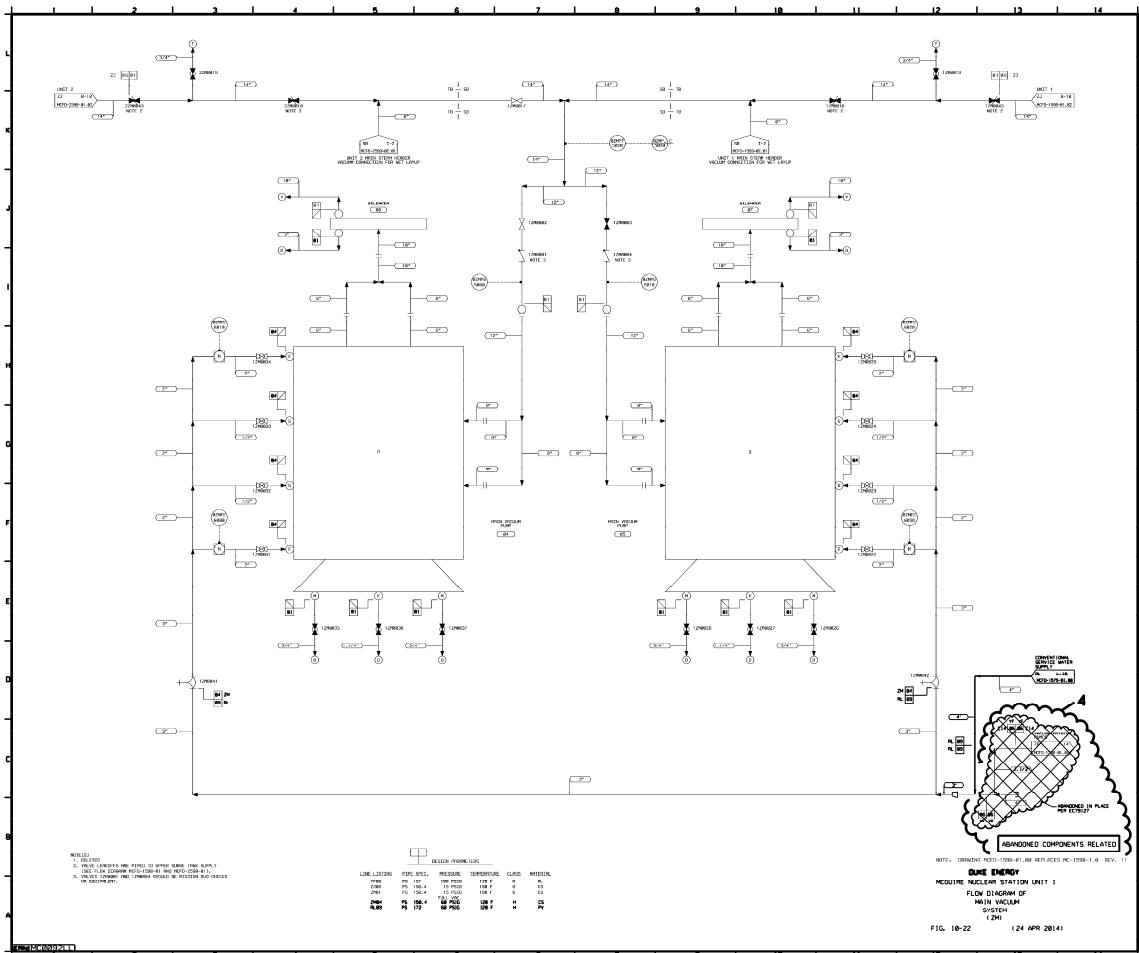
1 2 3 4 5 6 7 8 9 10 11 12 13 14

L K J I H G F E D C B A

UNIT 2
ZJ
MCFD-2580-01.02

UNIT 1
ZJ
MCFD-1580-01.02

2ZMB043 NOTE 2
2ZMB015
2ZMB010 NOTE 2
1ZMB007
1ZMB010 NOTE 2
1ZMB013
1ZMB043 NOTE 2

UNIT 2 MAIN STEAM HEADER VACUUM CONNECTION FOR WET LAYUP
MCFD-2593-02.01

UNIT 1 MAIN STEAM HEADER VACUUM CONNECTION FOR WET LAYUP
MCFD-1593-02.01

1ZMB002
1ZMB001 NOTE 3
1ZMB003
1ZMB004 NOTE 3

A
B

MAIN VACUUM PUMP
04

MAIN VACUUM PUMP
05

1ZMB034
1ZMB033
1ZMB032
1ZMB031
1ZMB035
1ZMB036
1ZMB037
1ZMB025
1ZMB024
1ZMB023
1ZMB022
1ZMB028
1ZMB027
1ZMB026
1ZMB041
1ZMB042

CONVENTIONAL SERVICE WATER SUPPLY
MCFD-1574-01.00

ABANDONED IN PLACE PER EC75127

ABANDONED COMPONENTS RELATED

NOTE: DRAWING MCFD-1580-01.00 REPLACES MC-1580-1.0 REV. 11

NOTES:
1. DELETED
2. VALVE LEAKOFFS ARE PIPED TO UPPER SURGE TANK SUPPLY (SEE FLOW DIAGRAM MCFD-1590-01 AND MCFD-2590-01).
3. VALVES 1ZMB001 AND 1ZMB004 SHOULD BE MISSION DUO CHECKS OR EQUIVALENT.

DESIGN PARAMETERS

| LINE LISTING | PIPE SPEC. | PRESSURE | TEMPERATURE | CLASS | MATERIAL |
|---|---|---|---|---|---|
| ZM06 | PS 137 | 300 PSIG | 120 F | H | AL |
| ZM06 | PS 150.4 | 15 PSIG | 100 F | G | CS |
| ZM01 | PS 150.4 | 15 PSIG FULL VAC | 100 F | G | CS |
| ZM04 | PS 150.4 | 60 PSIG | 120 F | H | CS |
| RL09 | PS 172 | 60 PSIG | 120 F | H | PV |

DUKE ENERGY
MCGUIRE NUCLEAR STATION UNIT 1
FLOW DIAGRAM OF MAIN VACUUM SYSTEM (ZM)
FIG. 10-22 (24 APR 2014)